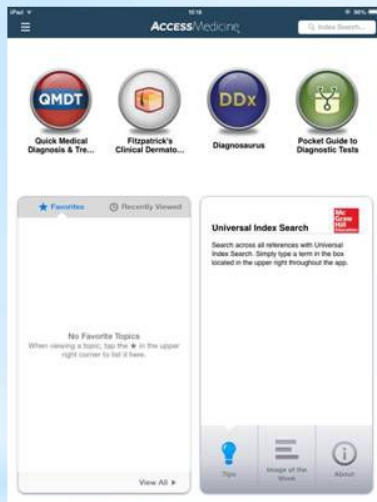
iPad
10:18
90%
AccessMedicine
Index Search...

QMDT
Quick Medical Diagnosis & Tre...

Fitzpatrick's Clinical Dermato...

DDx
Diagnosaurus

Pocket Guide to Diagnostic Tests

★ Favorites
Recently Viewed

No Favorite Topics
When viewing a topic, tap the ★ in the upper right corner to list it here.

View All ▶

Universal Index Search

Mc Graw Hill Education

Search across all references with Universal Index Search. Simply type a term in the box located in the upper right throughout the app.

Tips
Image of the Week
About